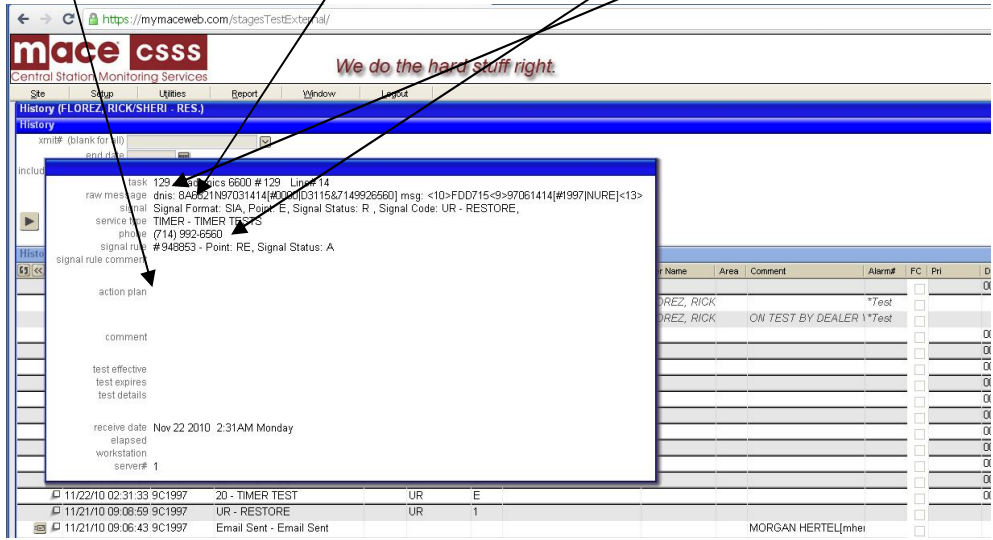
https://mymaceweb.com/stagesTestExternal/

mace csss
Central Station Monitoring Services

We do the hard stuff right.

Site Setup Utilities Report Window Logout

History (FLOREZ, RICK/SHERI - RES.)

History

xmit# (blank for all)
end date
includ

task 129 - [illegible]ics 6600 # 129 Line# 14
raw message dnis: 8A6621N97031414[#0000|D3115&7149926560] msg: <10>FDD715<9>97061414[#1997|NURE]<13>
signal Signal Format: SIA, Point: E, Signal Status: R , Signal Code: UR - RESTORE,
service type TIMER - TIMER TESTS
phone (714) 992-6560
signal rule #948853 - Point: RE, Signal Status: A
signal rule comment

action plan

comment

test effective
test expires
test details

receive date Nov 22 2010 2:31AM Monday
elapsed
workstation
server# 1

| | | | | | | |
|---|---|---|---|---|---|---|
| r Name | Area | Comment | Alarm# | FC | Pri | D |
| LOREZ, RICK | | | *Test | | | |
| LOREZ, RICK | | ON TEST BY DEALER \ | *Test | | | |

11/22/10 02:31:33 9C1997 20 - TIMER TEST UR E
11/21/10 09:08:59 9C1997 UR - RESTORE UR 1
11/21/10 09:06:43 9C1997 Email Sent - Email Sent MORGAN HERTEL[mher